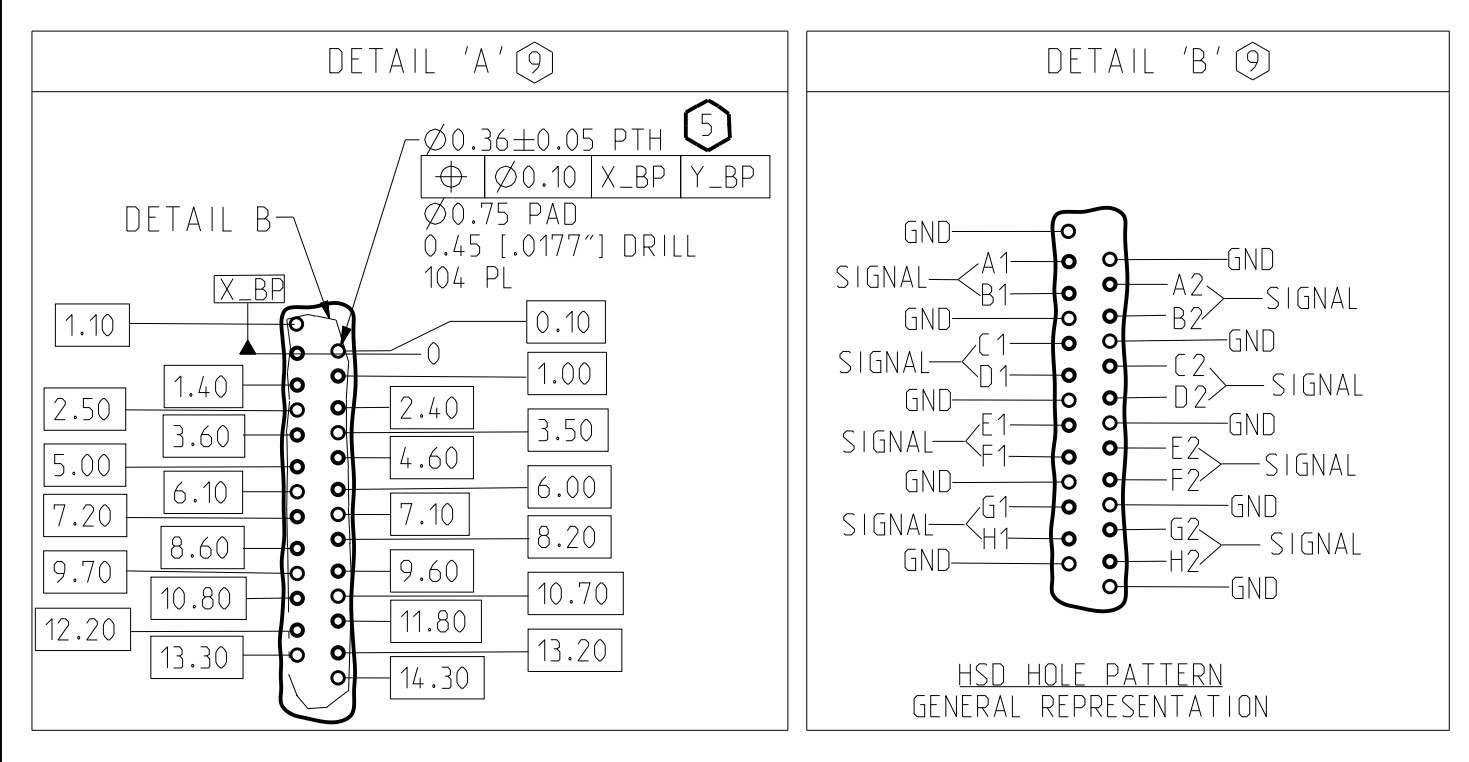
DETAIL 'A' 9

$\emptyset$0.36$\pm$0.05 PTH 5

| $\oplus$ | $\emptyset$0.10 | X_BP | Y_BP |
|---|---|---|---|

$\emptyset$0.75 PAD
0.45 [.0177"] DRILL
104 PL

DETAIL B

X_BP

1.10
0.10
0
1.40
1.00
2.50
2.40
3.60
3.50
5.00
4.60
6.10
6.00
7.20
7.10
8.60
8.20
9.70
9.60
10.80
10.70
12.20
11.80
13.30
13.20
14.30

DETAIL 'B' 9

GND
SIGNAL A1 B1
GND
GND
A2 B2 SIGNAL
GND
SIGNAL C1 D1
GND
C2 D2 SIGNAL
GND
SIGNAL E1 F1
GND
E2 F2 SIGNAL
GND
SIGNAL G1 H1
GND
G2 H2 SIGNAL
GND

HSD HOLE PATTERN
GENERAL REPRESENTATION